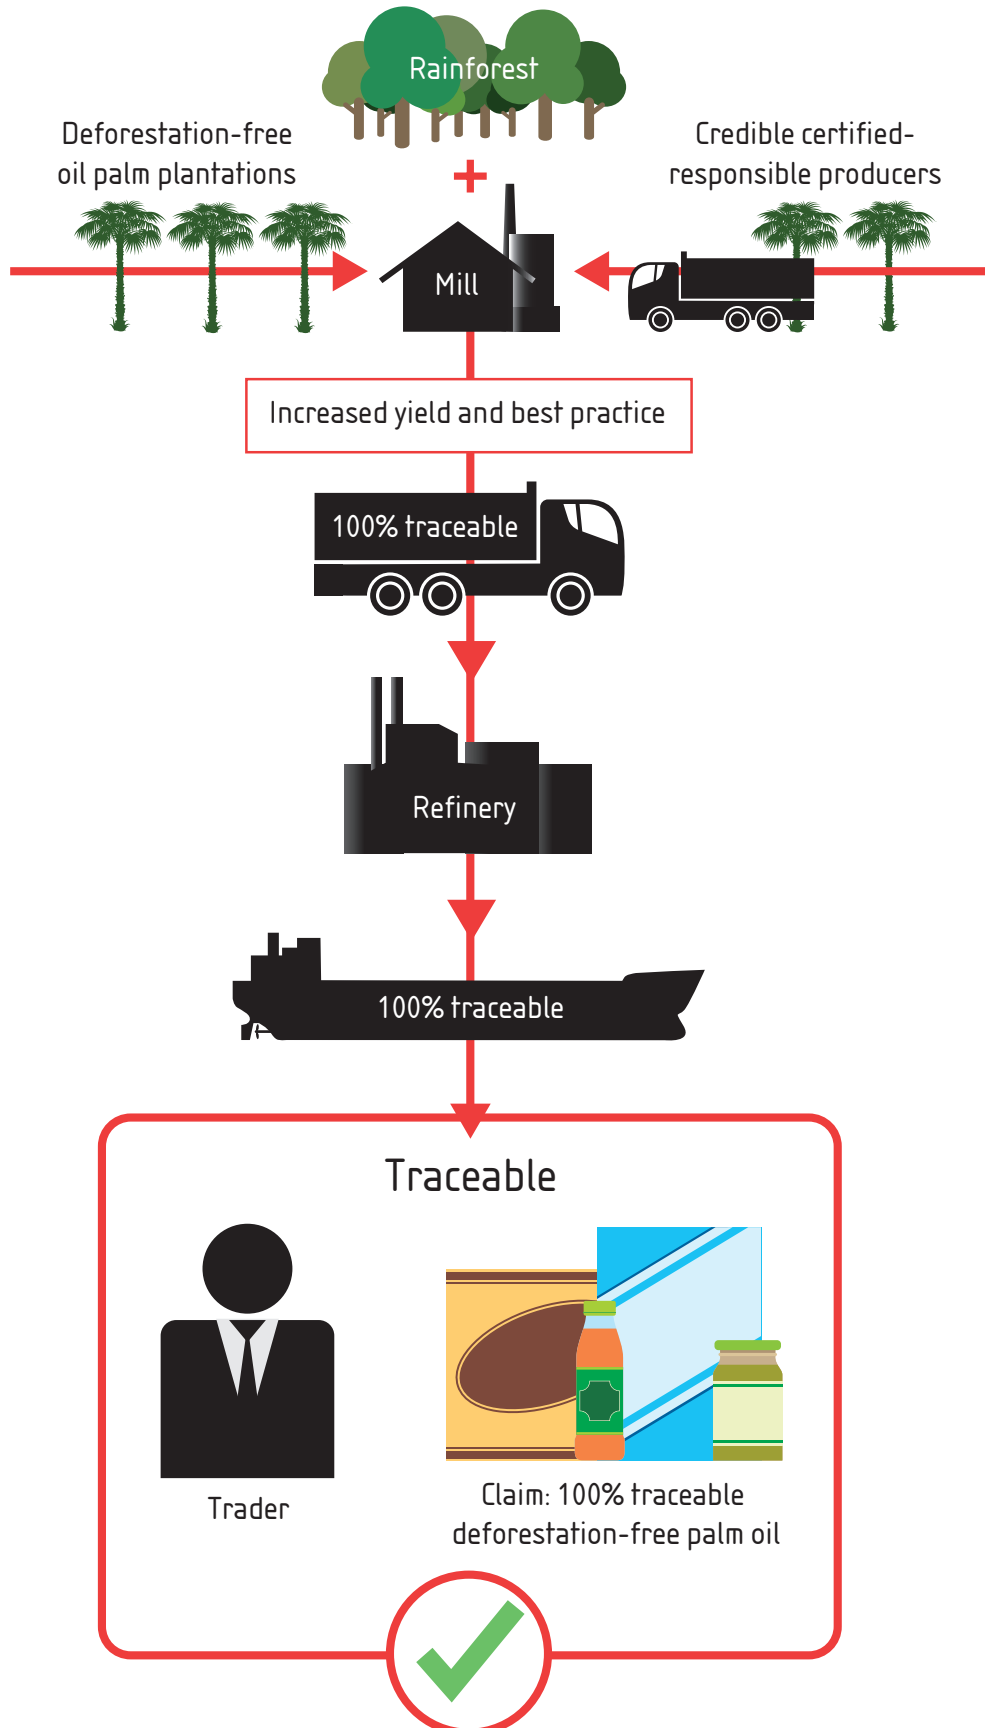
Rainforest

Deforestation-free oil palm plantations

+

Credible certified-responsible producers

Mill

Increased yield and best practice

100% traceable

Refinery

100% traceable

Traceable

Trader

Claim: 100% traceable deforestation-free palm oil